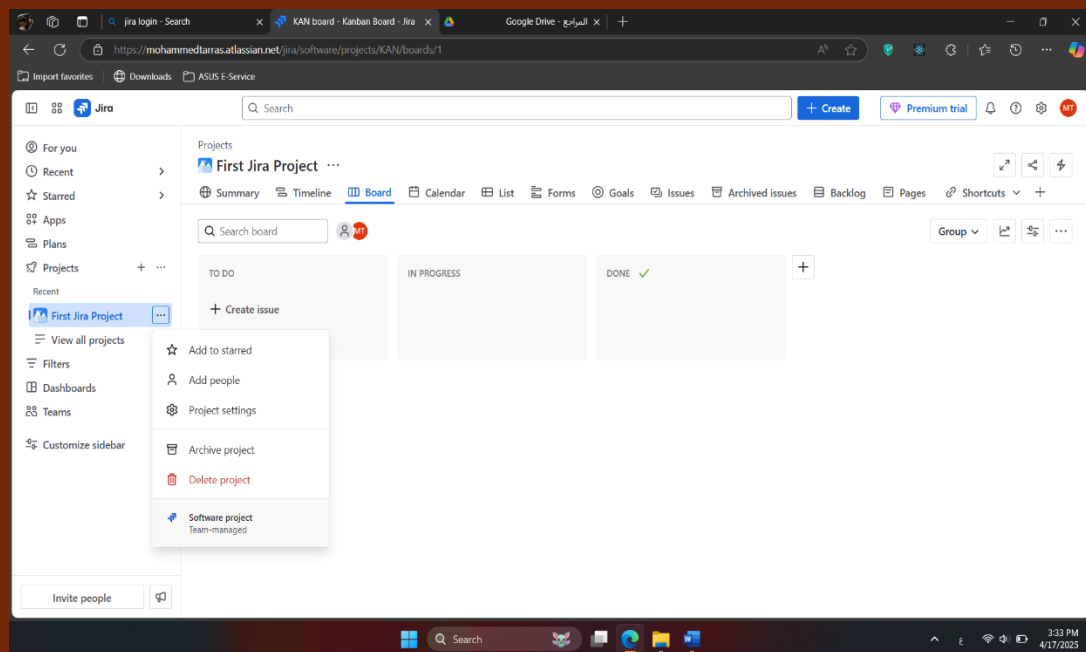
jira login - Search
KAN board - Kanban Board - Jira
Google Drive - المراجع

https://mohammedtarras.atlassian.net/jira/software/projects/KAN/boards/1

Import favorites
Downloads
ASUS E-Service

Jira
Search
+ Create
Premium trial
MT

For you
Recent
Starred
Apps
Plans
Projects
Recent
First Jira Project
View all projects
Filters
Dashboards
Teams
Customize sidebar

Invite people

Projects
First Jira Project
Summary
Timeline
Board
Calendar
List
Forms
Goals
Issues
Archived issues
Backlog
Pages
Shortcuts

Search board
MT
Group

TO DO
+ Create issue
IN PROGRESS
DONE

Add to starred
Add people
Project settings
Archive project
Delete project
Software project
Team-managed

Search
3:33 PM
4/17/2025